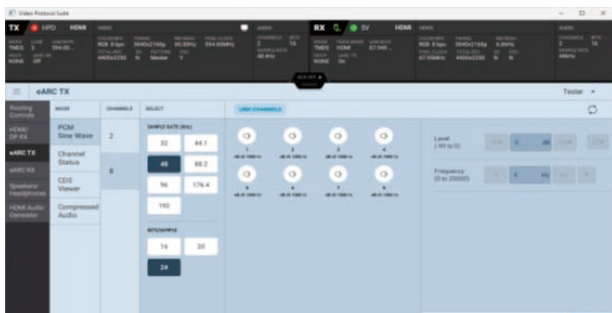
Video Protocol Suite

TX HPD HDMI

RX 5V HDMI

eARC TX

Tester

Routing Controls

HDMI/DP RX

eARC TX

eARC RX

Speakers/Headphones

HDMI Audio Generator

MODE

PCM Sine Wave

Channel Status

CDS Viewer

Compressed Audio

CHANNELS

2

8

SELECT

SAMPLE RATE (kHz)

32

44.1

48

88.2

96

176.4

192

BITS/SAMPLE

16

20

24

LINK CHANNELS

1

2

3

4

5

6

7

8

Level

Frequency

(0 to 20000)

dB

Hz